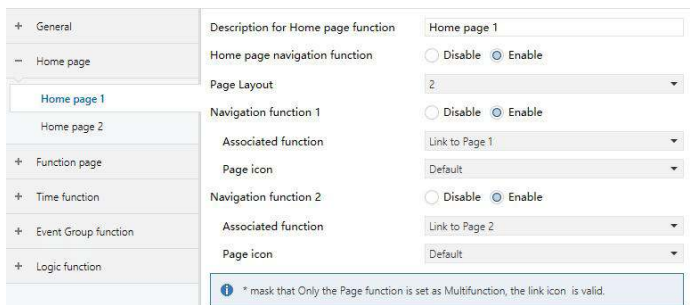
+ General

− Home page

Home page 1

Home page 2

+ Function page

+ Time function

+ Event Group function

+ Logic function

Description for Home page function | Home page 1

Home page navigation function | Disable | Enable

Page Layout | 2

Navigation function 1 | Disable | Enable

Associated function | Link to Page 1

Page icon | Default

Navigation function 2 | Disable | Enable

Associated function | Link to Page 2

Page icon | Default

* mask that Only the Page function is set as Multifunction, the link icon is valid.